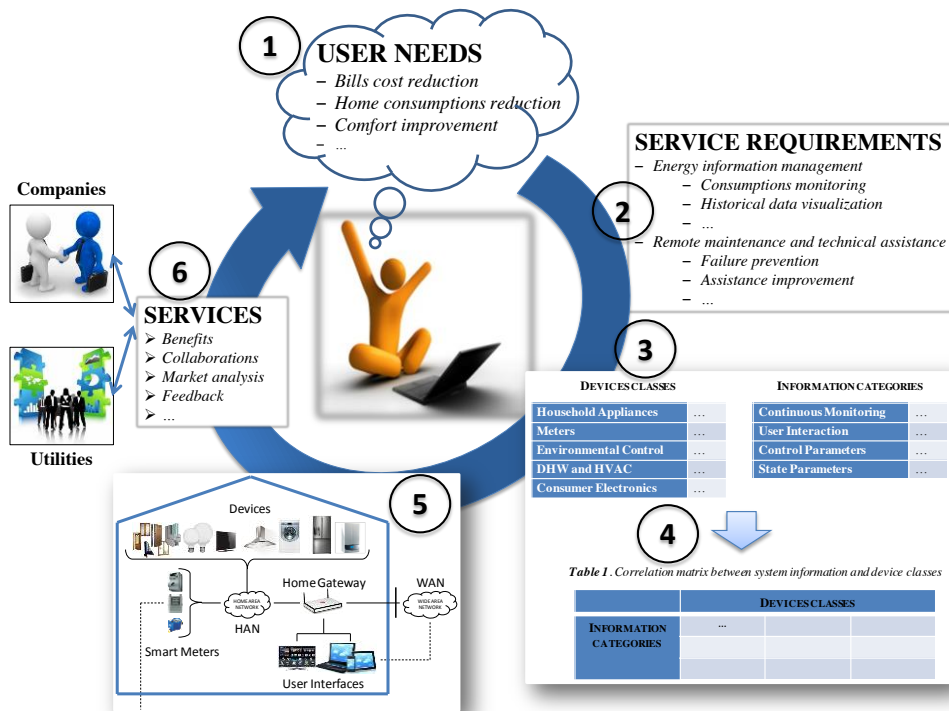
1

USER NEEDS
– Bills cost reduction
– Home consumptions reduction
– Comfort improvement
– ...

SERVICE REQUIREMENTS
– Energy information management
– Consumptions monitoring
– Historical data visualization
– ...
– Remote maintenance and technical assistance
– Failure prevention
– Assistance improvement
– ...

2

Companies

6

SERVICES
➢ Benefits
➢ Collaborations
➢ Market analysis
➢ Feedback
➢ ...

Utilities

3

DEVICES CLASSES

| | |
|---|---|
| Household Appliances | ... |
| Meters | ... |
| Environmental Control | ... |
| DHW and HVAC | ... |
| Consumer Electronics | ... |

INFORMATION CATEGORIES

| | |
|---|---|
| Continuous Monitoring | ... |
| User Interaction | ... |
| Control Parameters | ... |
| State Parameters | ... |

5

Devices

HOME AREA NETWORK
HAN
Home Gateway
WAN
WIDE AREA NETWORK
Smart Meters
User Interfaces

4

Table 1. Correlation matrix between system information and device classes

| | DEVICES CLASSES | | |
|---|---|---|---|
| INFORMATION CATEGORIES | ... | | |
| | | | |
| | | | |